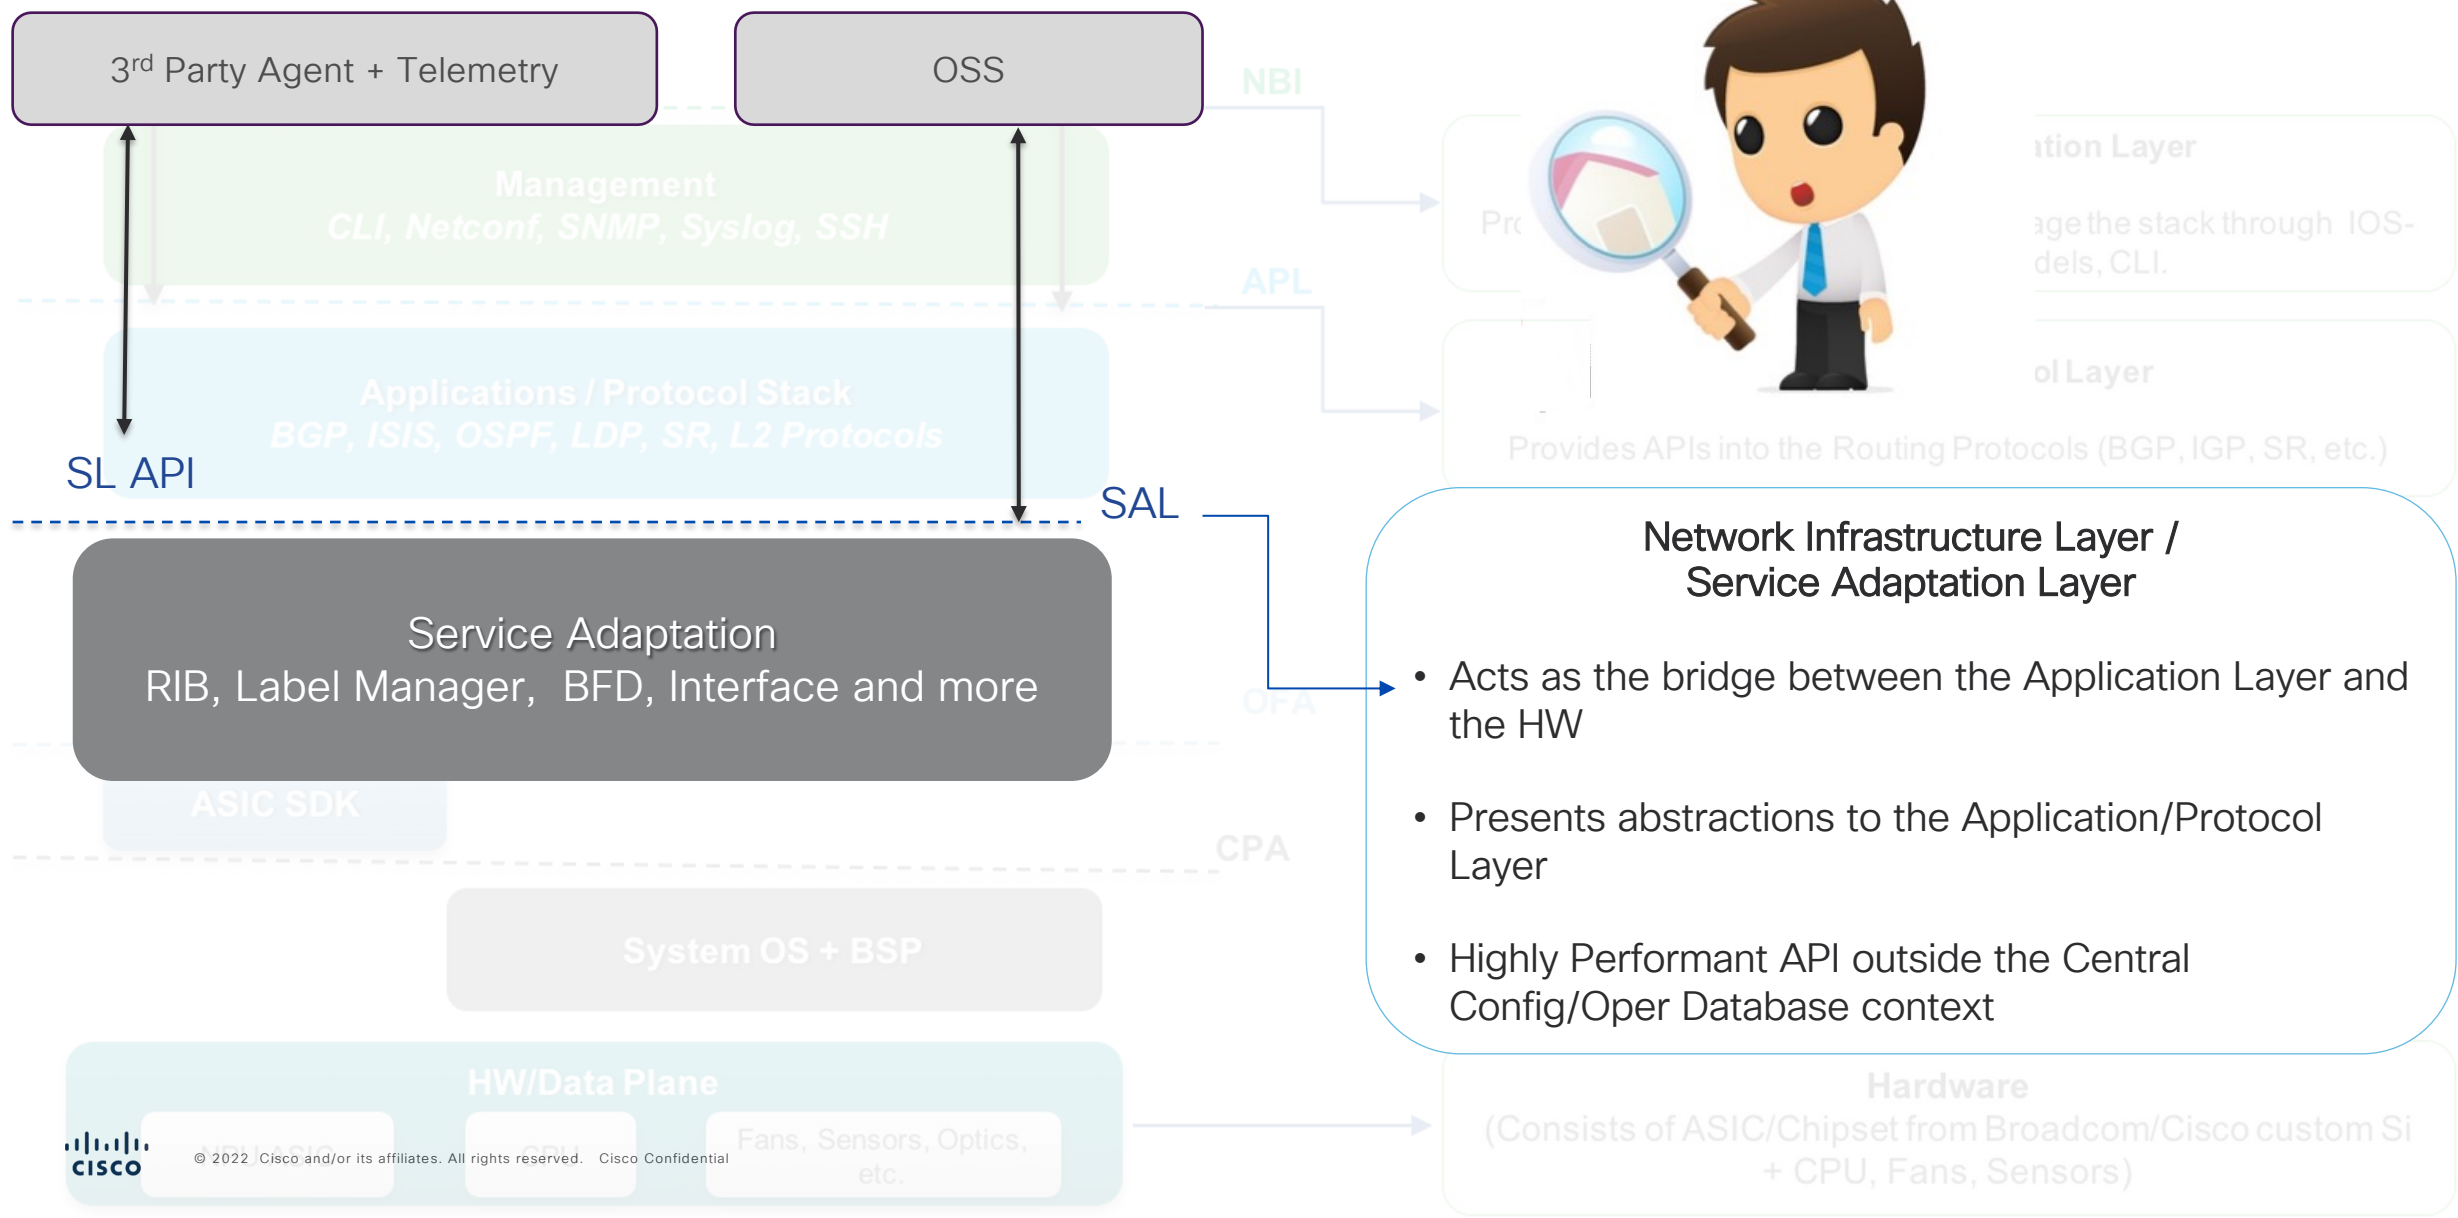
3$^{rd}$ Party Agent + Telemetry

OSS

NBI

Management
CLI, Netconf, SNMP, Syslog, SSH

APL

Applications / Protocol Stack
BGP, ISIS, OSPF, LDP, SR, L2 Protocols

SL API

SAL

Pr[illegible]

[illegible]tion Layer

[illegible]age the stack through IOS-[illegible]dels, CLI.

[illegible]ol Layer

Provides APIs into the Routing Protocols (BGP, IGP, SR, etc.)

Service Adaptation
RIB, Label Manager, BFD, Interface and more

Network Infrastructure Layer /
Service Adaptation Layer

• Acts as the bridge between the Application Layer and the HW

• Presents abstractions to the Application/Protocol Layer

• Highly Performant API outside the Central Config/Oper Database context

OFA

ASIC SDK

CPA

System OS + BSP

HW/Data Plane

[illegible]

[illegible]

Fans, Sensors, Optics, etc.

Hardware
(Consists of ASIC/Chipset from Broadcom/Cisco custom Si + CPU, Fans, Sensors)

cisco

© 2022 Cisco and/or its affiliates. All rights reserved. Cisco Confidential